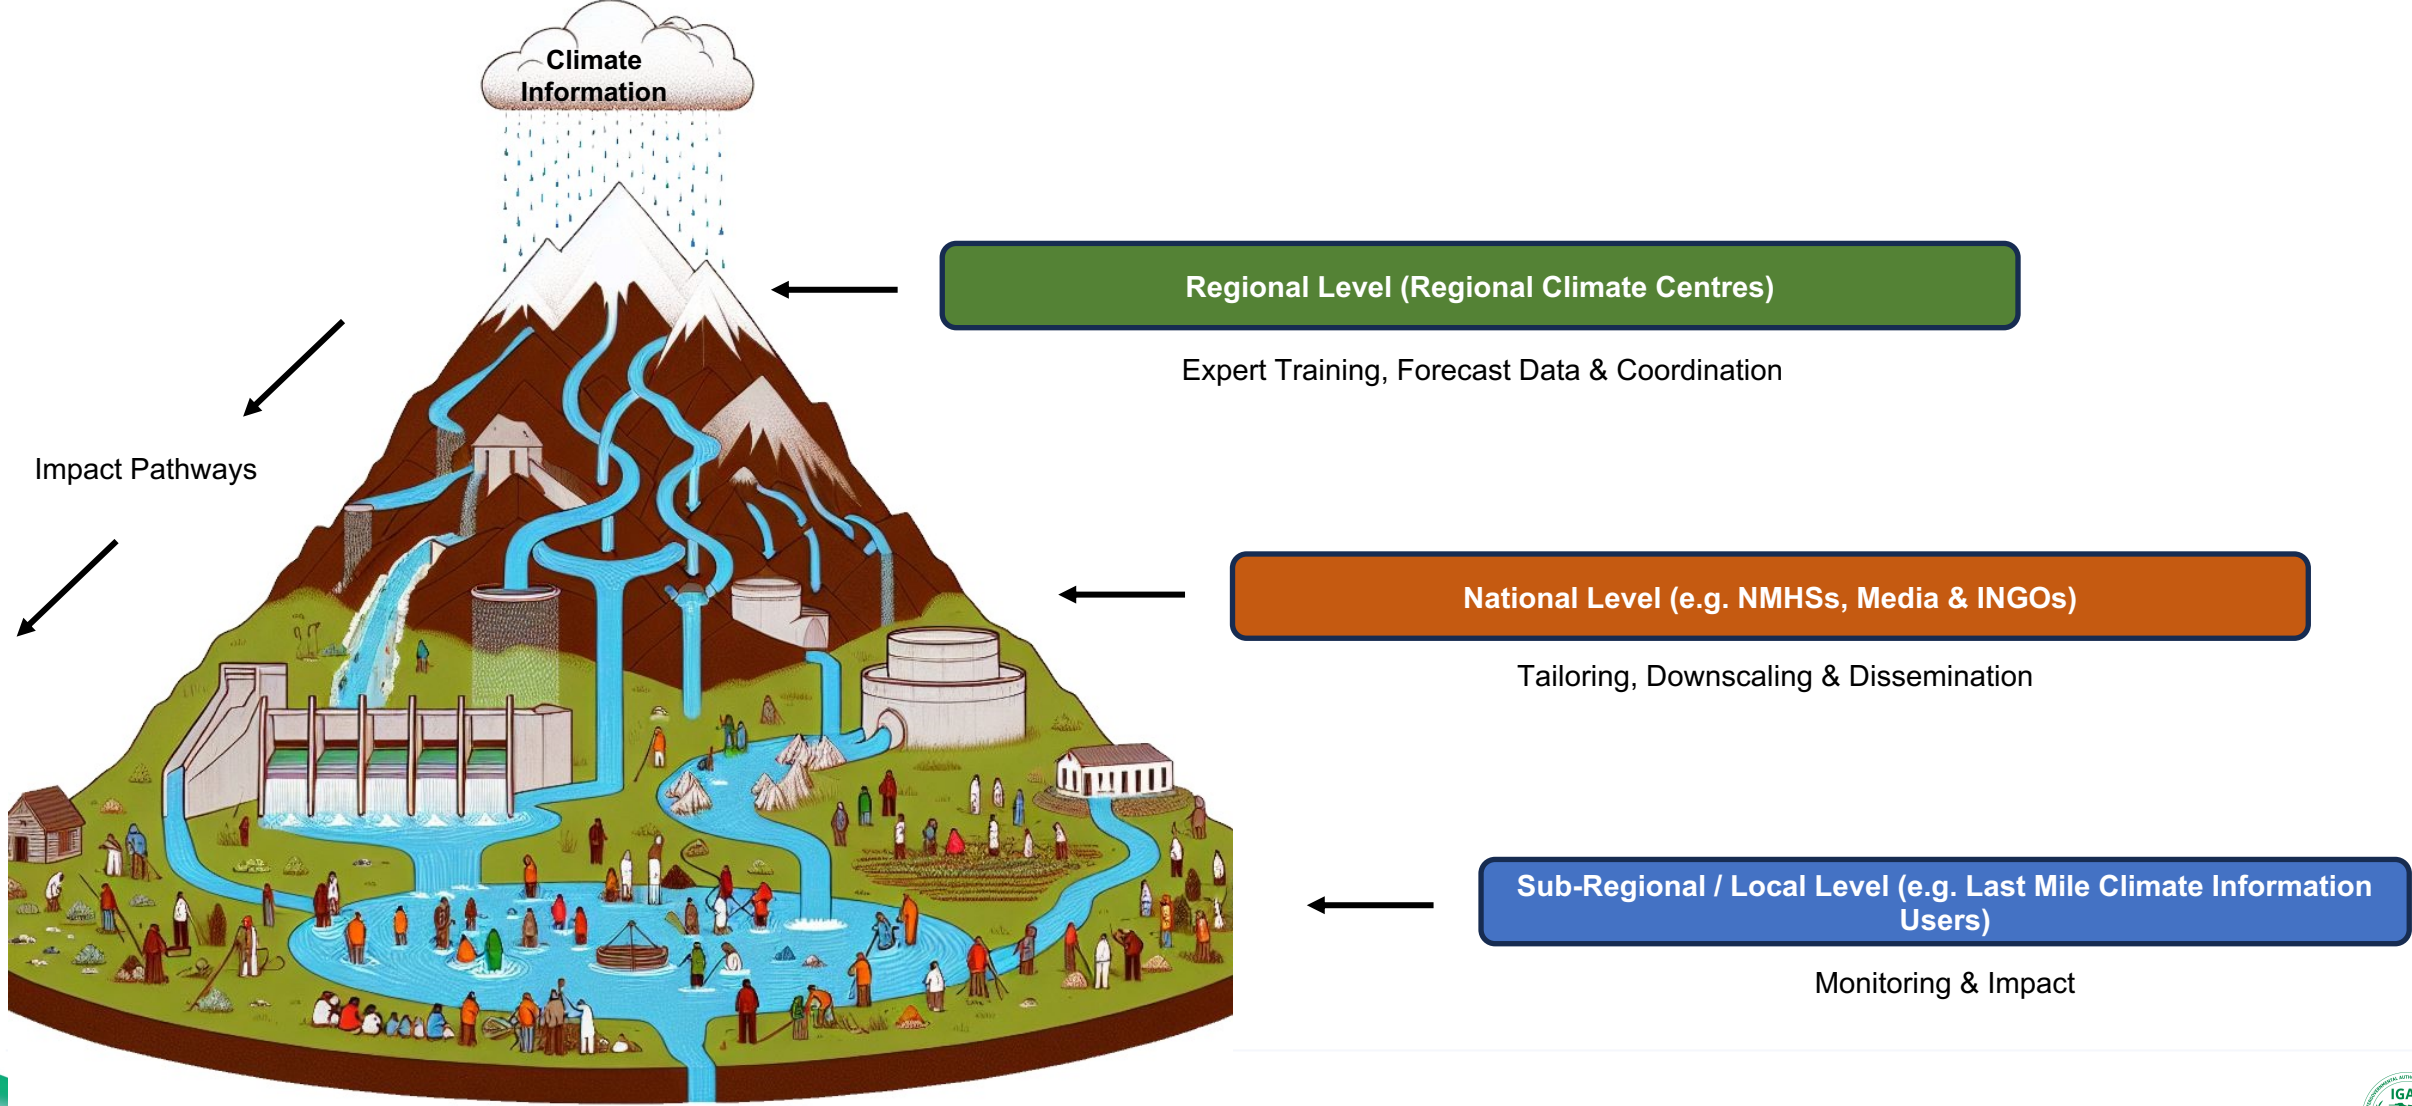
Climate Information

Impact Pathways

Regional Level (Regional Climate Centres)

Expert Training, Forecast Data & Coordination

National Level (e.g. NMHSs, Media & INGOs)

Tailoring, Downscaling & Dissemination

Sub-Regional / Local Level (e.g. Last Mile Climate Information Users)

Monitoring & Impact

IGA